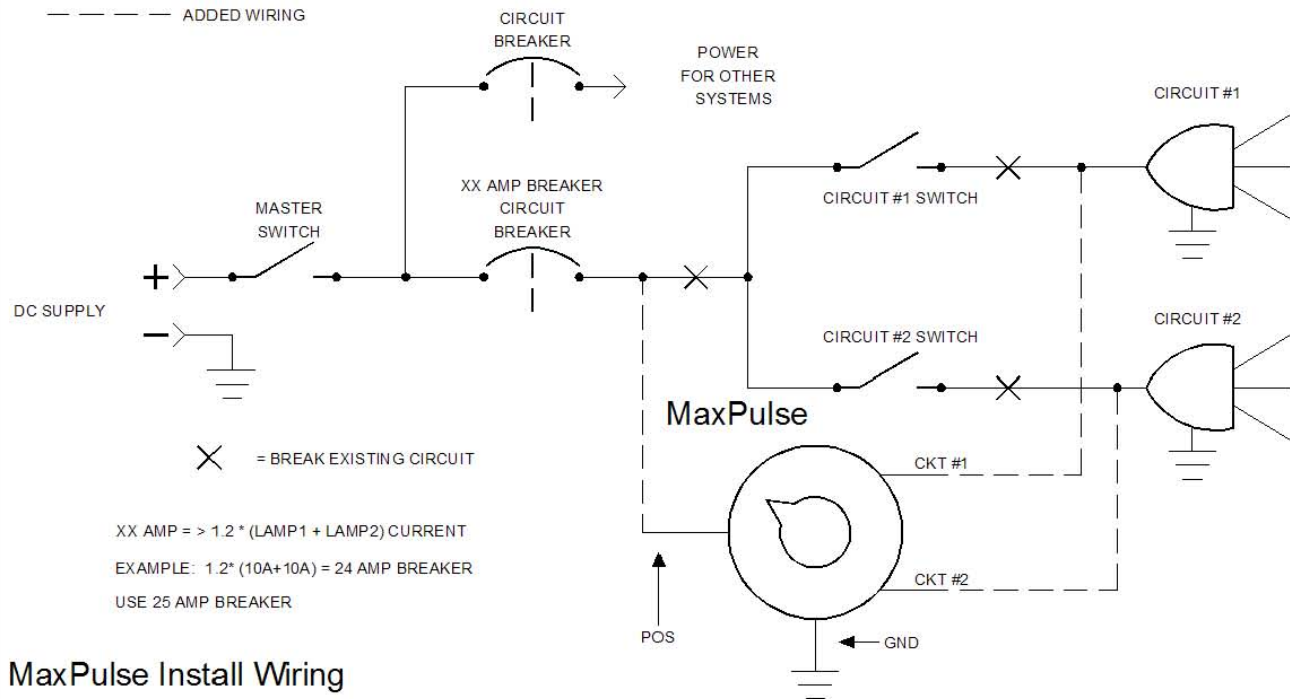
— — — ADDED WIRING

CIRCUIT BREAKER

POWER FOR OTHER SYSTEMS

CIRCUIT #1

XX AMP BREAKER CIRCUIT BREAKER

MASTER SWITCH

CIRCUIT #1 SWITCH

+

DC SUPPLY

−

CIRCUIT #2 SWITCH

CIRCUIT #2

MaxPulse

× = BREAK EXISTING CIRCUIT

CKT #1

XX AMP = > 1.2 * (LAMP1 + LAMP2) CURRENT

EXAMPLE: 1.2* (10A+10A) = 24 AMP BREAKER

USE 25 AMP BREAKER

CKT #2

POS

GND

MaxPulse Install Wiring